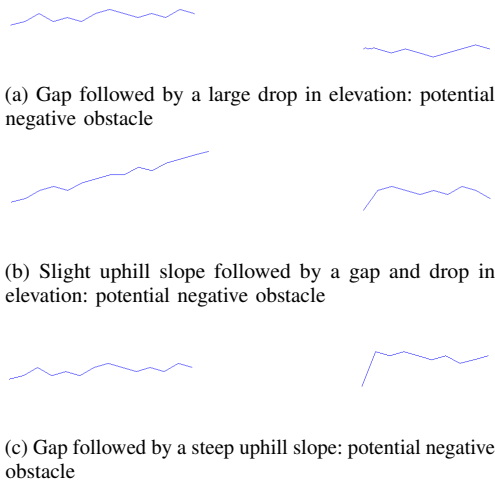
(a) Gap followed by a large drop in elevation: potential negative obstacle

(b) Slight uphill slope followed by a gap and drop in elevation: potential negative obstacle

(c) Gap followed by a steep uphill slope: potential negative obstacle